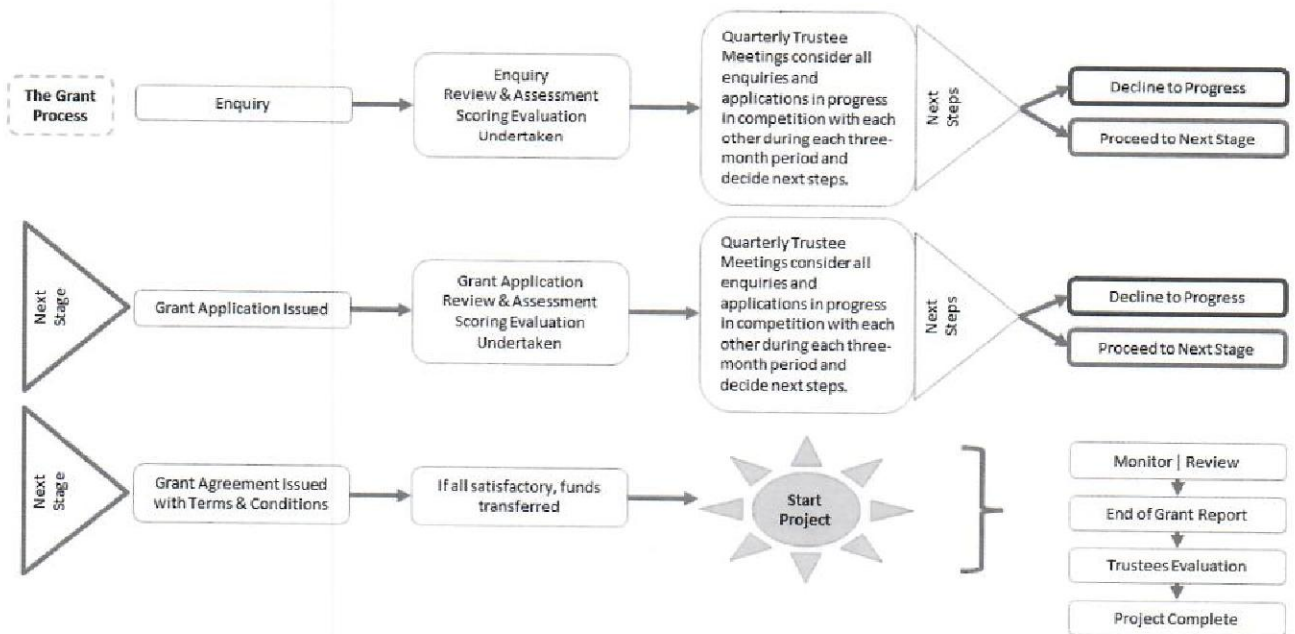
The Grant Process

Enquiry

Enquiry Review & Assessment Scoring Evaluation Undertaken

Quarterly Trustee Meetings consider all enquiries and applications in progress in competition with each other during each three-month period and decide next steps.

Next Steps

Decline to Progress

Proceed to Next Stage

Next Stage

Grant Application Issued

Grant Application Review & Assessment Scoring Evaluation Undertaken

Quarterly Trustee Meetings consider all enquiries and applications in progress in competition with each other during each three-month period and decide next steps.

Next Steps

Decline to Progress

Proceed to Next Stage

Next Stage

Grant Agreement Issued with Terms & Conditions

If all satisfactory, funds transferred

Start Project

Monitor | Review

End of Grant Report

Trustees Evaluation

Project Complete